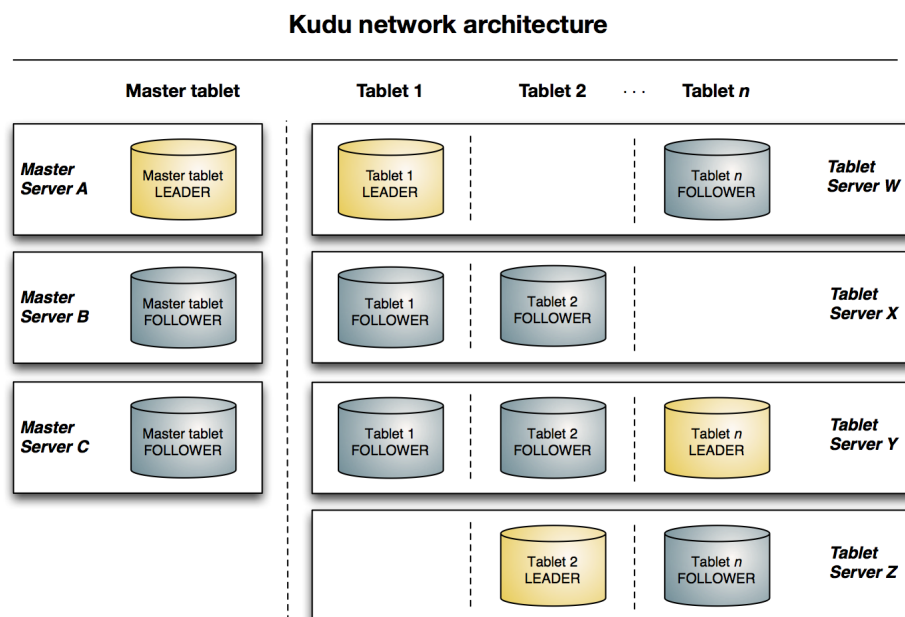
Kudu network architecture

Master tablet

Tablet 1

Tablet 2

· · ·

Tablet *n*

Master Server A

Master tablet LEADER

Tablet 1 LEADER

Tablet *n* FOLLOWER

Tablet Server W

Master Server B

Master tablet FOLLOWER

Tablet 1 FOLLOWER

Tablet 2 FOLLOWER

Tablet Server X

Master Server C

Master tablet FOLLOWER

Tablet 1 FOLLOWER

Tablet 2 FOLLOWER

Tablet *n* LEADER

Tablet Server Y

Tablet 2 LEADER

Tablet *n* FOLLOWER

Tablet Server Z